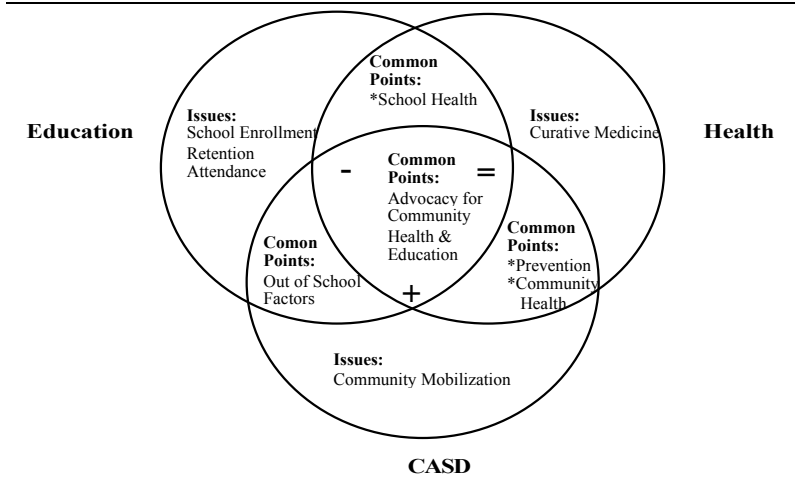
Education

Issues:
School Enrollment
Retention
Attendance

Common Points:
*School Health

Issues:
Curative Medicine

Health

-

Common Points:
Advocacy for Community Health & Education

=

Comon Points:
Out of School Factors

+

Common Points:
*Prevention
*Community Health

Issues:
Community Mobilization

CASD